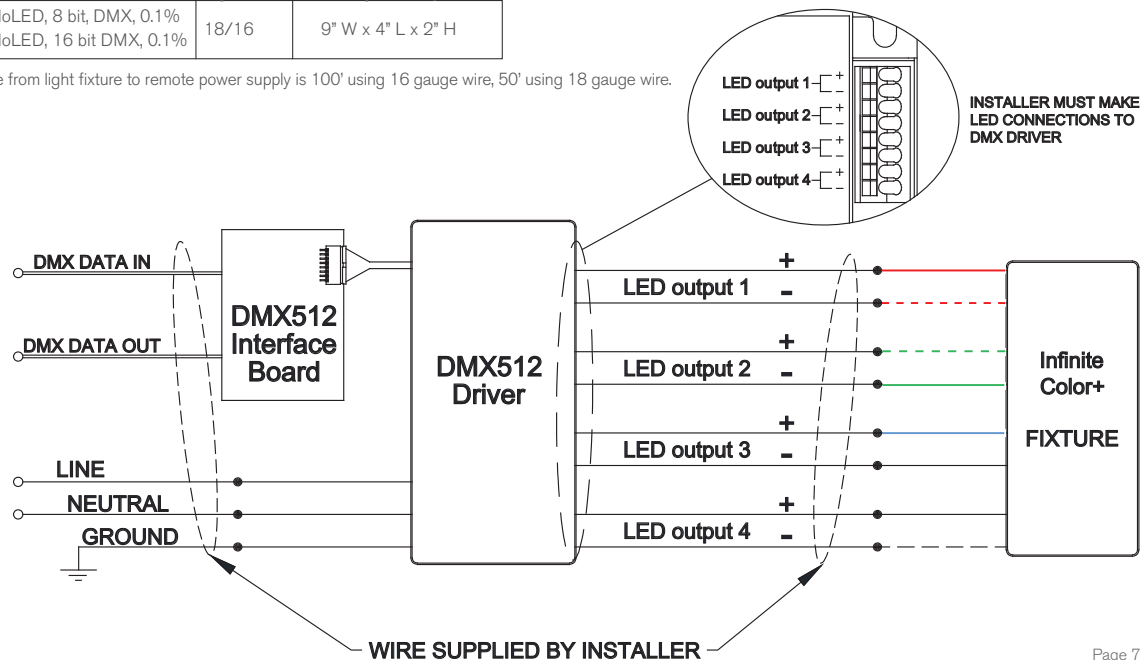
| loLED, 8 bit, DMX, 0.1% loLED, 16 bit DMX, 0.1% | 18/16 | 9" W x 4" L x 2" H |
|---|---|---|

e from light fixture to remote power supply is 100' using 16 gauge wire, 50' using 18 gauge wire.

LED output 1 +
LED output 2 +
LED output 3 +
LED output 4 +

INSTALLER MUST MAKE LED CONNECTIONS TO DMX DRIVER

DMX DATA IN

DMX DATA OUT

DMX512 Interface Board

DMX512 Driver

+
LED output 1
-
+
LED output 2
-
+
LED output 3
-
+
LED output 4
-

Infinite Color+

FIXTURE

LINE

NEUTRAL

GROUND

WIRE SUPPLIED BY INSTALLER

Page 7